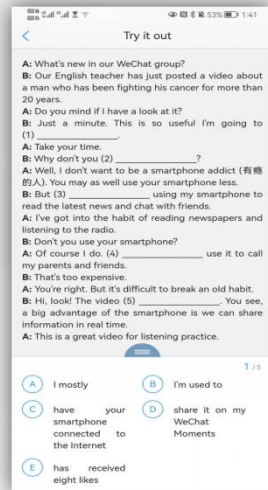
53% 1:41

Try it out

A: What's new in our WeChat group?
B: Our English teacher has just posted a video about a man who has been fighting his cancer for more than 20 years.
A: Do you mind if I have a look at it?
B: Just a minute. This is so useful I'm going to (1) ________.
A: Take your time.
B: Why don't you (2) ________?
A: Well, I don't want to be a smartphone addict (有瘾的人). You may as well use your smartphone less.
B: But (3) ________ using my smartphone to read the latest news and chat with friends.
A: I've got into the habit of reading newspapers and listening to the radio.
B: Don't you use your smartphone?
A: Of course I do. (4) ________ use it to call my parents and friends.
B: That's too expensive.
A: You're right. But it's difficult to break an old habit.
B: Hi, look! The video (5) ________. You see, a big advantage of the smartphone is we can share information in real time.
A: This is a great video for listening practice.

1/5

A I mostly
B I'm used to
C have your smartphone connected to the Internet
D share it on my WeChat Moments
E has received eight likes